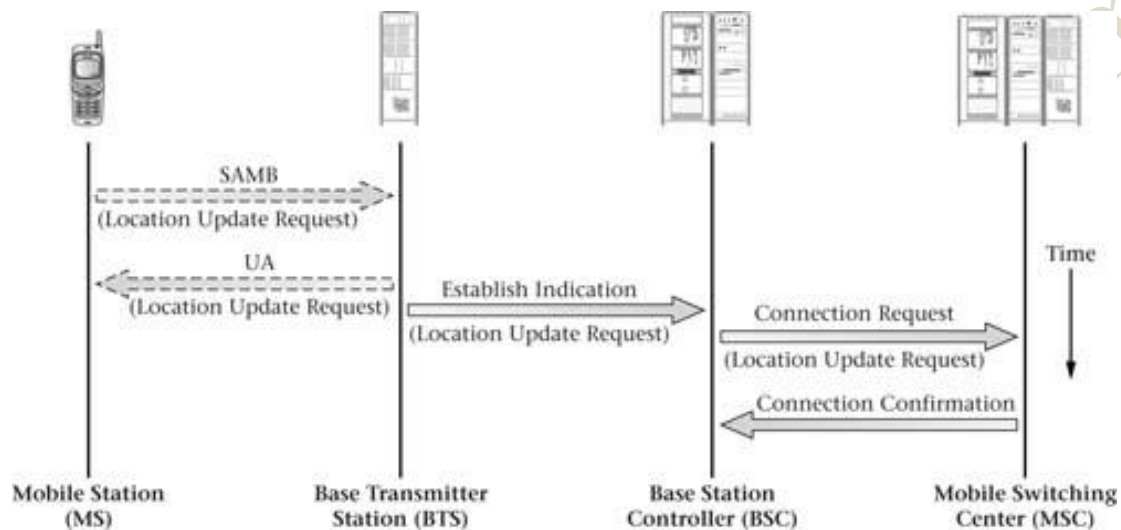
SAMB
(Location Update Request)

UA
(Location Update Request)

Establish Indication
(Location Update Request)

Connection Request
(Location Update Request)

Time

Connection Confirmation

Mobile Station (MS)

Base Transmitter Station (BTS)

Base Station Controller (BSC)

Mobile Switching Center (MSC)